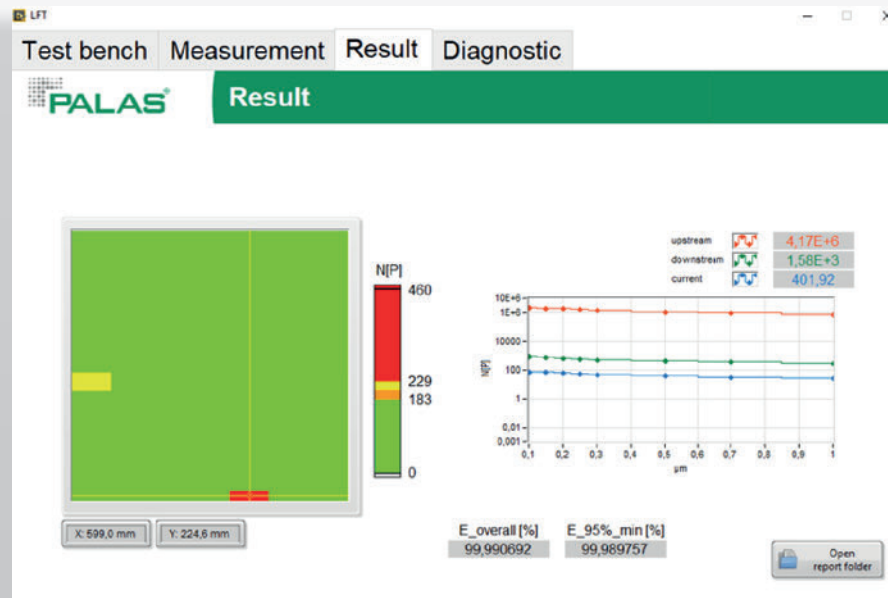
LFT

Test bench Measurement Result Diagnostic

PALAS®

Result

N[P]
460
229
183
0

X: 599,0 mm
Y: 224,6 mm

upstream 4,17E+6
downstream 1,58E+3
current 401,92

10E+6
1E+6
10000
100
1
0,01
0,001

N[P]

0,1 0,2 0,3 0,4 0,5 0,6 0,7 0,8 0,9 1
µm

E_overall [%]
99,990692

E_95%_min [%]
99,989757

Open report folder